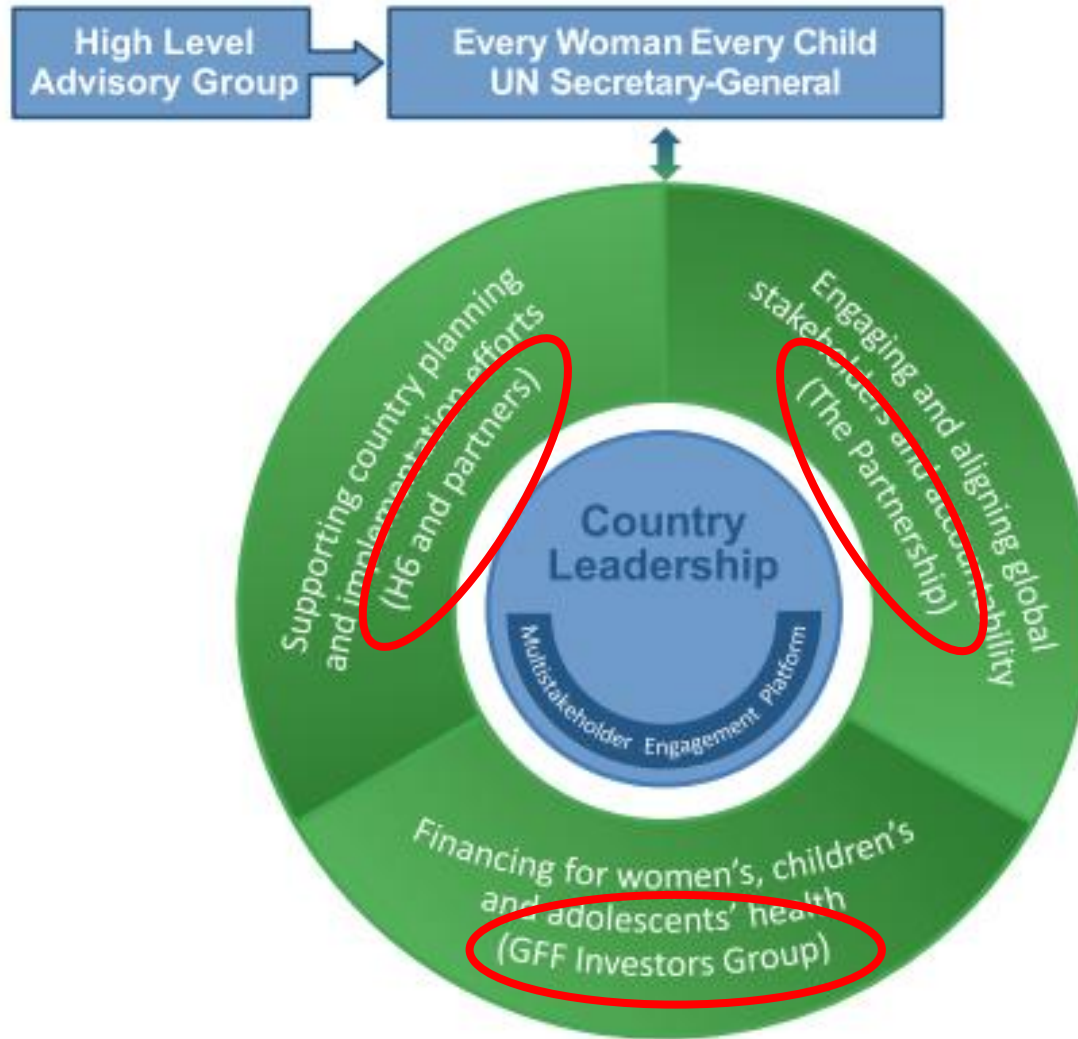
High Level Advisory Group

Every Woman Every Child UN Secretary-General

Supporting country planning and implementation efforts (H6 and partners)

Engaging and aligning global stakeholders and accountability (The Partnership)

Country Leadership

Multistakeholder Engagement Platform

Financing for women's, children's and adolescents' health (GFF Investors Group)